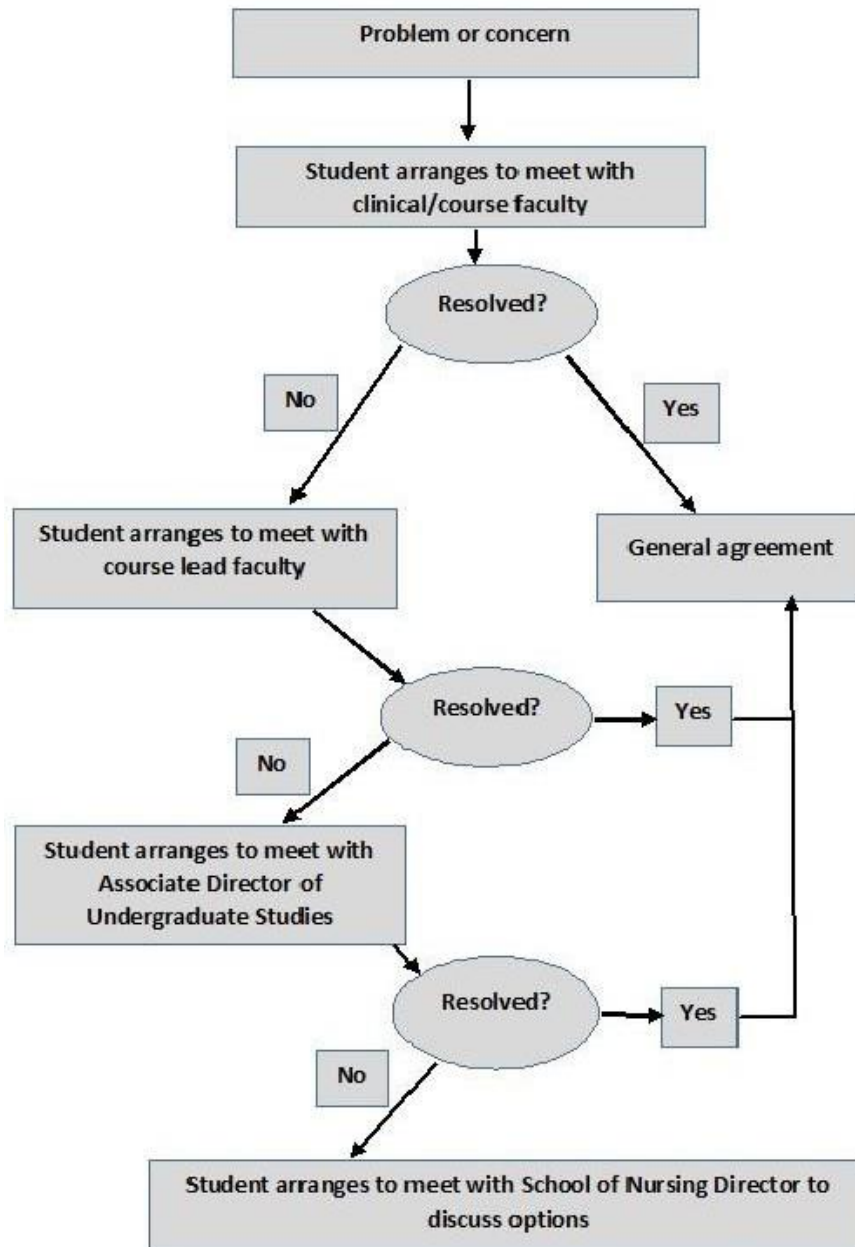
Problem or concern

Student arranges to meet with clinical/course faculty

Resolved?

No

Yes

Student arranges to meet with course lead faculty

General agreement

Resolved?

Yes

No

Student arranges to meet with Associate Director of Undergraduate Studies

Resolved?

Yes

No

Student arranges to meet with School of Nursing Director to discuss options